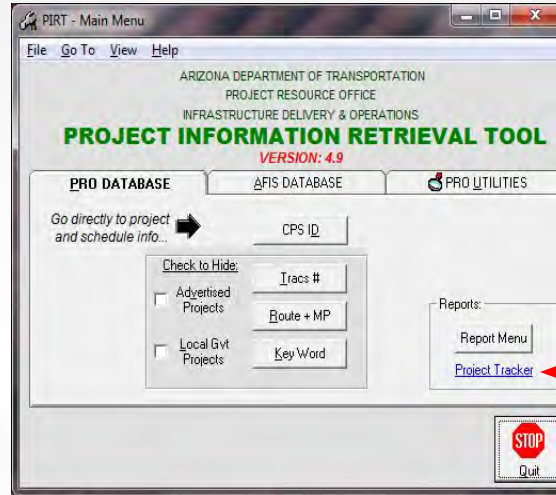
PIRT - Main Menu

File Go To View Help

ARIZONA DEPARTMENT OF TRANSPORTATION
PROJECT RESOURCE OFFICE
INFRASTRUCTURE DELIVERY & OPERATIONS

PROJECT INFORMATION RETRIEVAL TOOL

VERSION: 4.9

PRO DATABASE | AFIS DATABASE | PRO UTILITIES

Go directly to project and schedule info...

CPS ID

Check to Hide:

Advertised Projects

Local Gvt Projects

Tracs #

Route + MP

Key Word

Reports:

Report Menu

Project Tracker

STOP

Quit